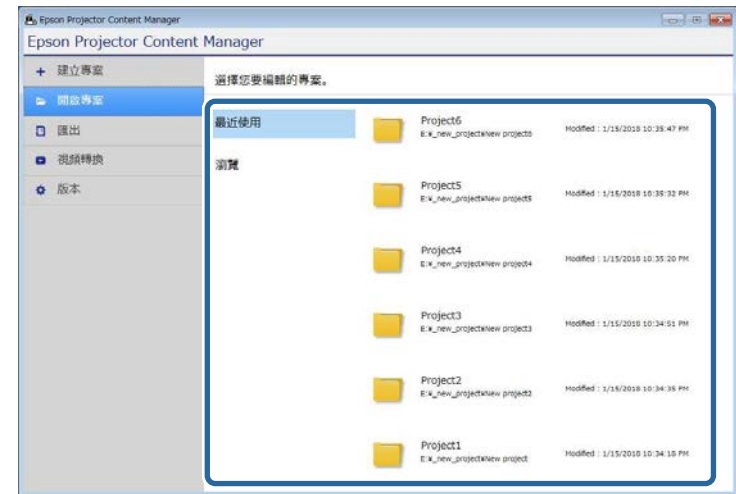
Epson Projector Content Manager

Epson Projector Content Manager

+ 建立專案
開啟專案
匯出
視頻轉換
版本

選擇您要編輯的專案。

最近使用
瀏覽

Project6
E:¥_new_projects¥New project6
Modified : 1/15/2018 10:35:47 PM

Project5
E:¥_new_projects¥New project5
Modified : 1/15/2018 10:35:32 PM

Project4
E:¥_new_projects¥New project4
Modified : 1/15/2018 10:35:20 PM

Project3
E:¥_new_projects¥New project3
Modified : 1/15/2018 10:34:51 PM

Project2
E:¥_new_projects¥New project2
Modified : 1/15/2018 10:34:35 PM

Project1
E:¥_new_projects¥New project
Modified : 1/15/2018 10:34:18 PM